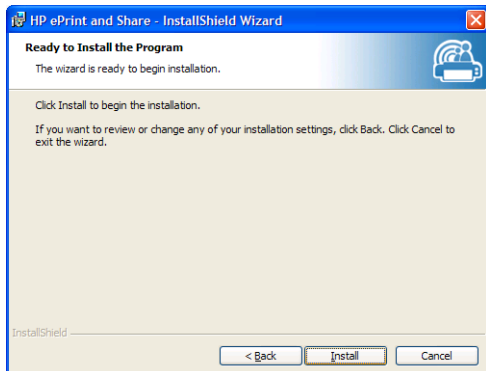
HP ePrint and Share - InstallShield Wizard

Ready to Install the Program

The wizard is ready to begin installation.

Click Install to begin the installation.

If you want to review or change any of your installation settings, click Back. Click Cancel to exit the wizard.

InstallShield

< Back

Install

Cancel